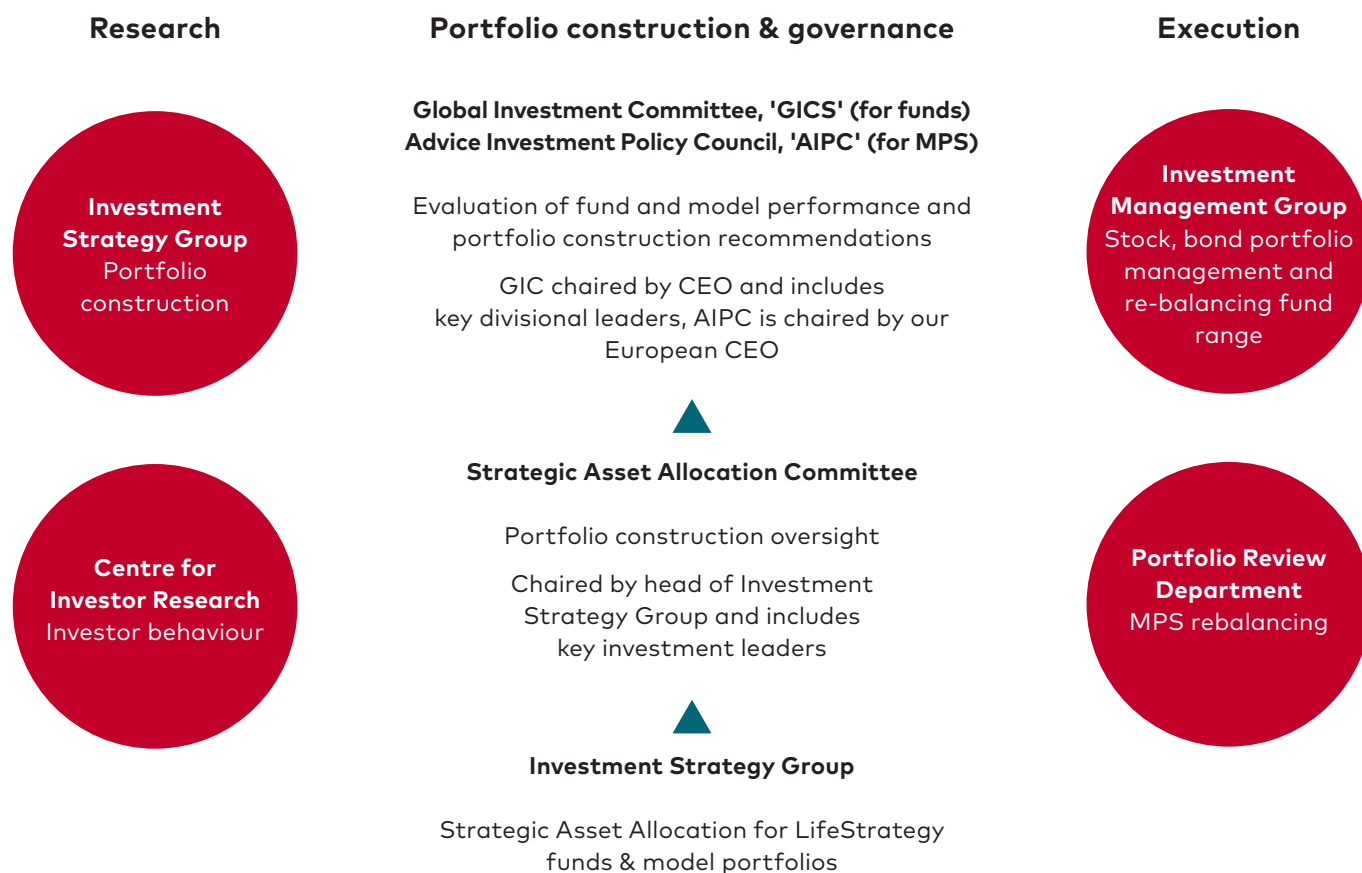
Research

Investment Strategy Group
Portfolio construction

Centre for Investor Research
Investor behaviour

Portfolio construction & governance

Global Investment Committee, 'GICS' (for funds)
Advice Investment Policy Council, 'AIPC' (for MPS)

Evaluation of fund and model performance and portfolio construction recommendations

GIC chaired by CEO and includes key divisional leaders, AIPC is chaired by our European CEO

Strategic Asset Allocation Committee

Portfolio construction oversight

Chaired by head of Investment Strategy Group and includes key investment leaders

Investment Strategy Group

Strategic Asset Allocation for LifeStrategy funds & model portfolios

Execution

Investment Management Group
Stock, bond portfolio management and re-balancing fund range

Portfolio Review Department
MPS rebalancing